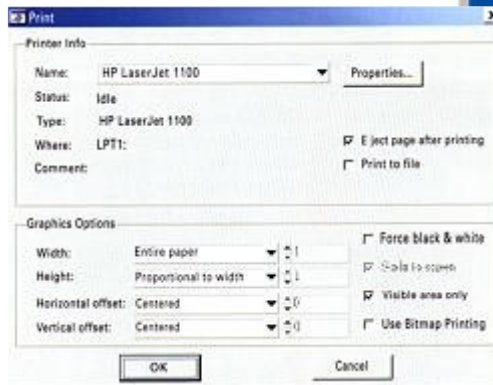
Print

Printer Info

Name: HP LaserJet 1100

Properties...

Status: Idle

Type: HP LaserJet 1100

Where: LPT1:

Comment:

E ject page after printing

Print to file

Graphics Options

Width: Entire paper 1

Height: Proportional to width 1

Horizontal offset: Centered 0

Vertical offset: Centered 0

Force black & white

Scale to screen

Visible area only

Use Bitmap Printing

OK

Cancel